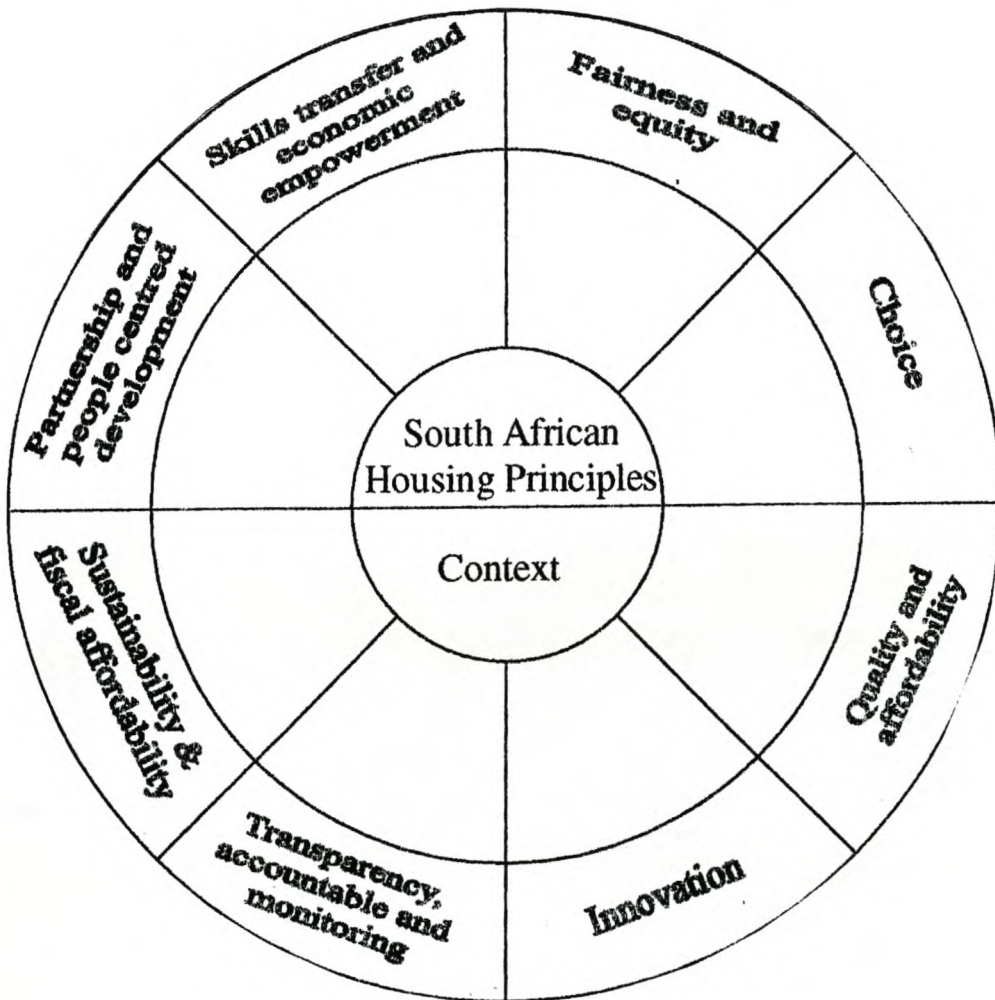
South African Housing Principles

Context

Fairness and equity

Choice

Quality and affordability

Innovation

Transparency, accountable and monitoring

Sustainability & fiscal affordability

Partnership and people centred development

Skills transfer and economic empowerment